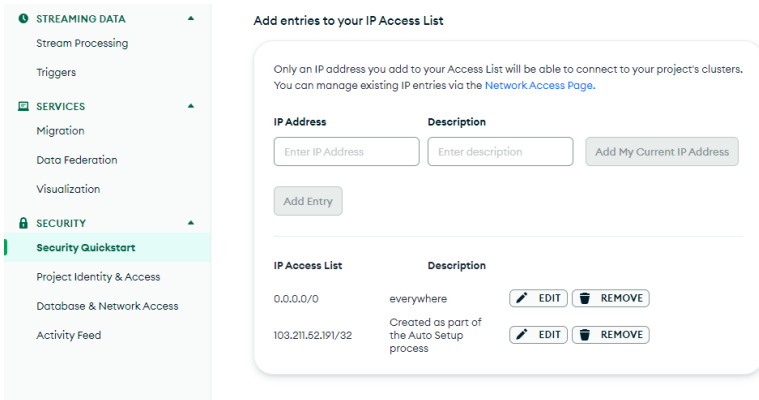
STREAMING DATA

Stream Processing

Triggers

SERVICES

Migration

Data Federation

Visualization

SECURITY

Security Quickstart

Project Identity & Access

Database & Network Access

Activity Feed

Add entries to your IP Access List

Only an IP address you add to your Access List will be able to connect to your project's clusters. You can manage existing IP entries via the Network Access Page.

IP Address

Description

Enter IP Address

Enter description

Add My Current IP Address

Add Entry

| IP Access List | Description | | |
|---|---|---|---|
| 0.0.0.0/0 | everywhere | EDIT | REMOVE |
| 103.211.52.191/32 | Created as part of the Auto Setup process | EDIT | REMOVE |